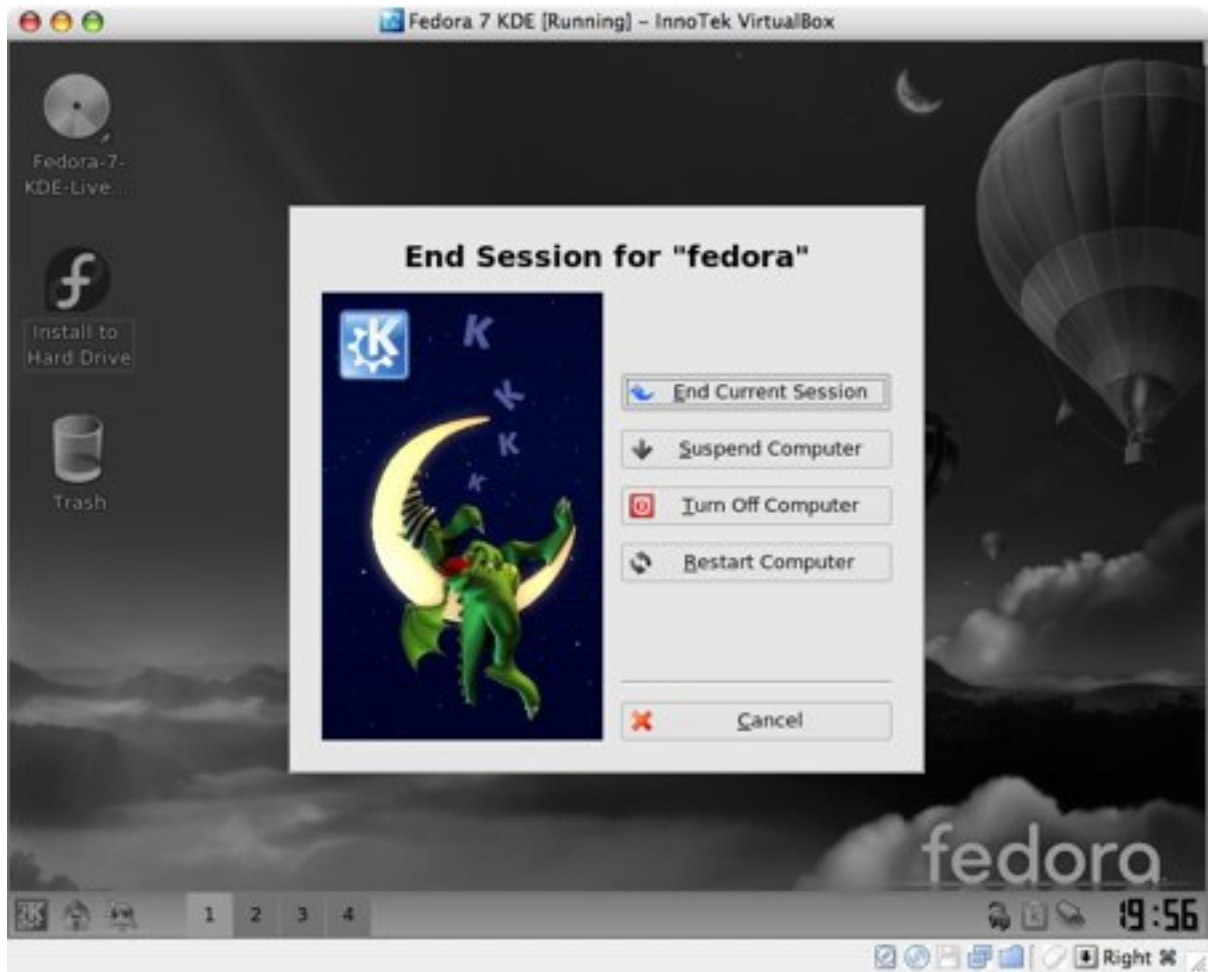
Fedora 7 KDE [Running] - InnoTek VirtualBox

Fedora-7-KDE-Live...

Install to Hard Drive

Trash

End Session for "fedora"

K

K

K

K

End Current Session

Suspend Computer

Turn Off Computer

Restart Computer

Cancel

fedora

1 2 3 4

19:56

Right ⌘